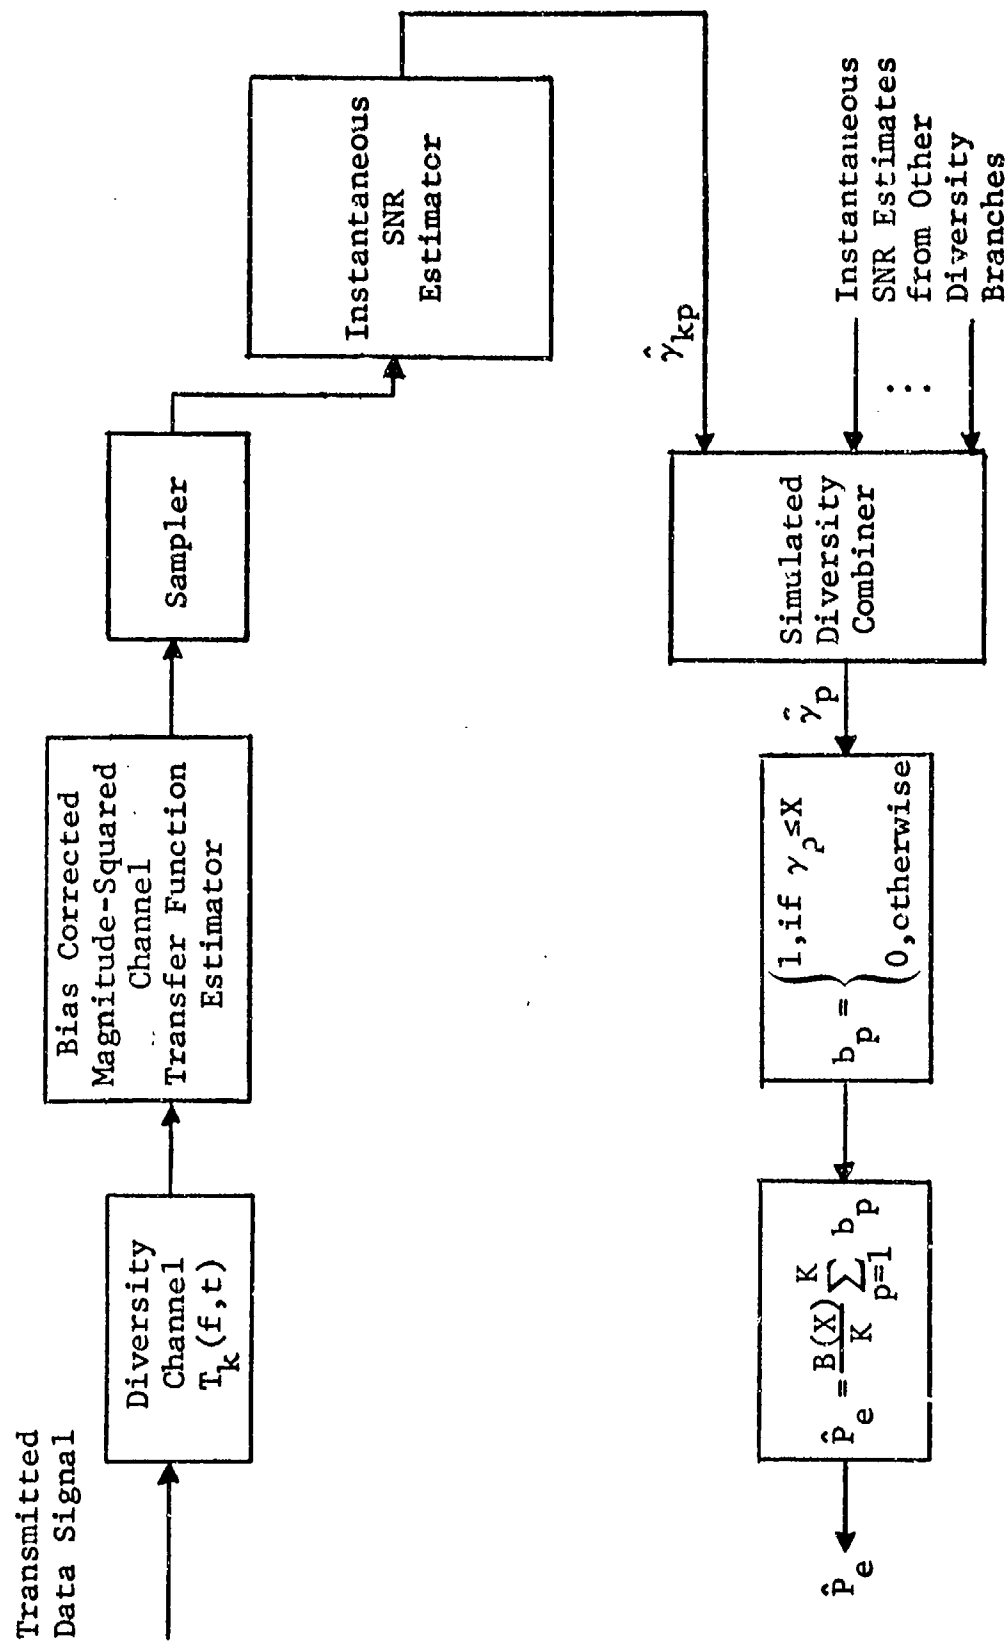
Transmitted Data Signal

Diversity Channel $T_k(f,t)$

Bias Corrected Magnitude-Squared Channel Transfer Function Estimator

Sampler

Instantaneous SNR Estimatcr

$\hat{\gamma}_{kp}$

Instantaneous SNR Estimates from Other Diversity Branches

Simulated Diversity Combiner

$\hat{\gamma}_p$

$b_p = \begin{cases} 1, \text{if } \gamma_p \leq X \\ 0, \text{otherwise} \end{cases}$

$\hat{P}_e = \frac{B(X)}{K} \sum_{p=1}^{K} b_p$

$\hat{P}_e$